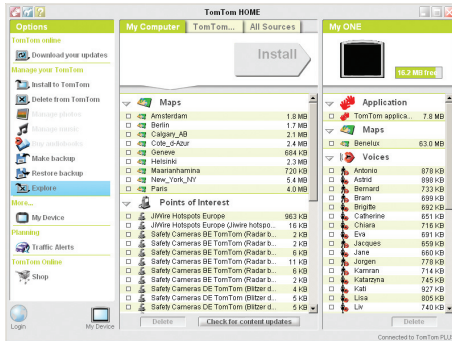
TomTom HOME

Options
TomTom online
Download your updates
Manage your TomTom
Install to TomTom
Delete from TomTom
Manage photos
Manage music
Buy audiobooks
Make backup
Restore backup
Explore
More...
My Device
Planning
Traffic Alerts
TomTom Online
Shop

Login
My Device

My Computer | TomTom... | All Sources

Install

Maps
| | |
|---|---|
| Amsterdam | 1.8 MB |
| Berlin | 1.7 MB |
| Calgary_AB | 2.1 MB |
| Cote_d-Azur | 2.4 MB |
| Geneve | 684 KB |
| Helsinki | 2.3 MB |
| Maarianhamina | 720 KB |
| New_York_NY | 5.4 MB |
| Paris | 4.0 MB |

Points of Interest
| | |
|---|---|
| JiWire Hotspots Europe | 963 KB |
| JiWire Hotspots Europe (Jiwire hotspo... | 16 KB |
| Safety Cameras BE TomTom (Radar b... | 2 KB |
| Safety Cameras BE TomTom (Radar b... | 2 KB |
| Safety Cameras BE TomTom (Radar b... | 6 KB |
| Safety Cameras BE TomTom (Radar b... | 16 KB |
| Safety Cameras BE TomTom (Radar b... | 2 KB |
| Safety Cameras DE TomTom (Blitzer d... | 2 KB |
| Safety Cameras DE TomTom (Blitzer d... | 5 KB |
| Safety Cameras DE TomTom (Blitzer d... | 2 KB |

Delete | Check for content updates

My ONE

16.2 MB free

Application
| | |
|---|---|
| TomTom applica... | 7.8 MB |

Maps
| | |
|---|---|
| Benelux | 63.0 MB |

Voices
| | |
|---|---|
| Antonio | 878 KB |
| Astrid | 898 KB |
| Bernard | 733 KB |
| Bram | 699 KB |
| Brigitte | 692 KB |
| Catherine | 651 KB |
| Chiara | 716 KB |
| Eva | 691 KB |
| Jacques | 659 KB |
| Jane | 660 KB |
| Jorgen | 778 KB |
| Kamran | 714 KB |
| Katarzyna | 745 KB |
| Kati | 927 KB |
| Lisa | 805 KB |
| Liv | 740 KB |

Delete

Connected to TomTom PLU